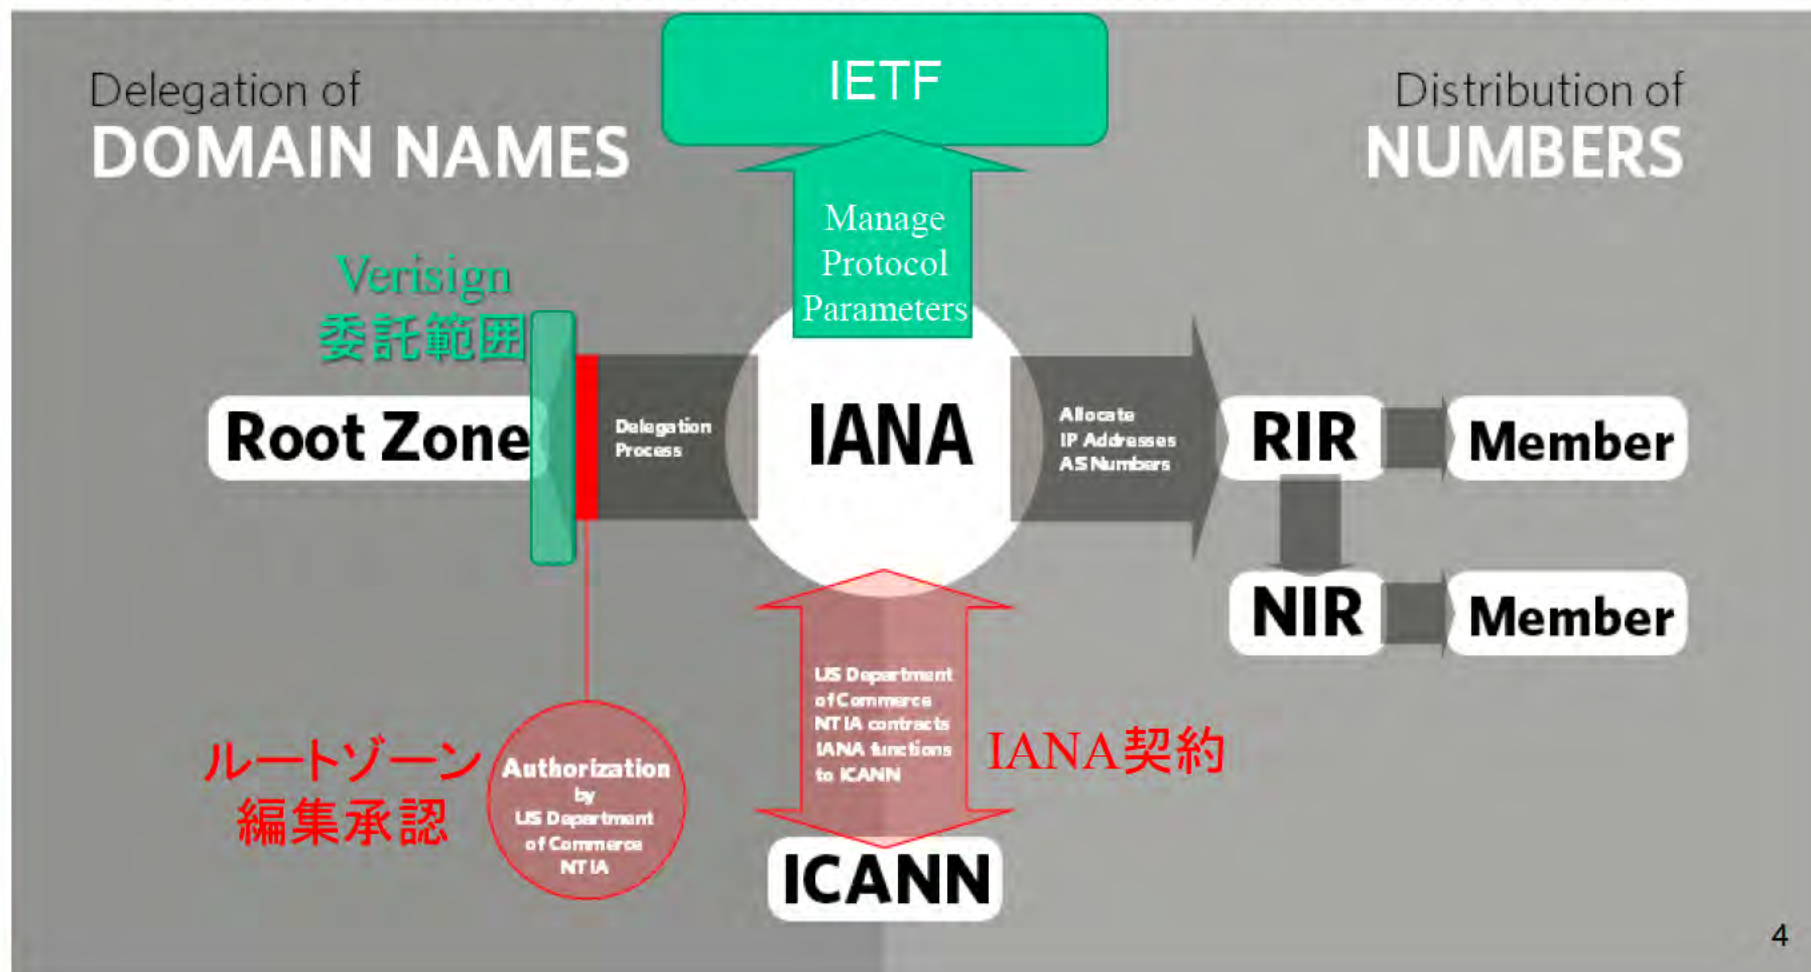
Delegation of
DOMAIN NAMES

IETF

Distribution of
NUMBERS

Manage Protocol Parameters

Verisign
委託範囲

Root Zone

Delegation Process

IANA

Allocate IP Addresses AS Numbers

RIR

Member

NIR

Member

US Department of Commerce NTIA contracts IANA functions to ICANN

IANA契約

ルートゾーン
編集承認

Authorization by US Department of Commerce NTIA

ICANN

4